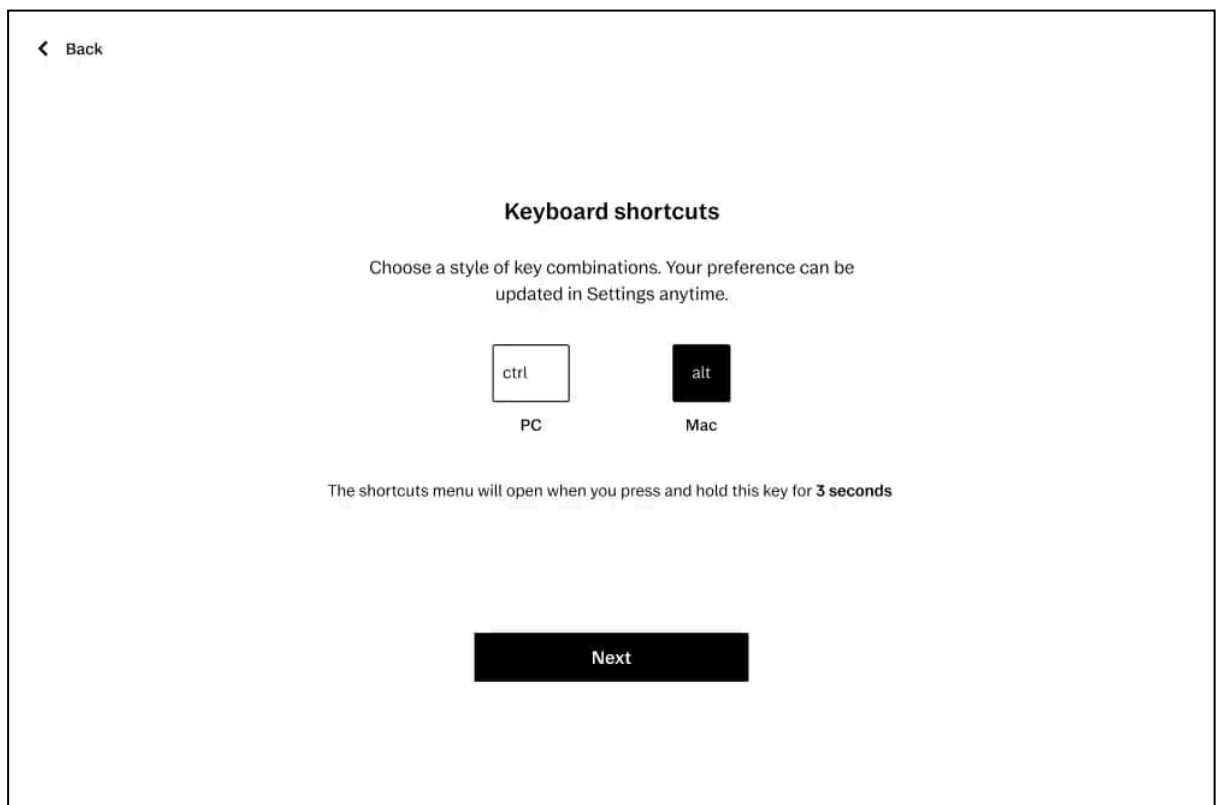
Back

Keyboard shortcuts

Choose a style of key combinations. Your preference can be updated in Settings anytime.

ctrl
PC

alt
Mac

The shortcuts menu will open when you press and hold this key for **3 seconds**

Next